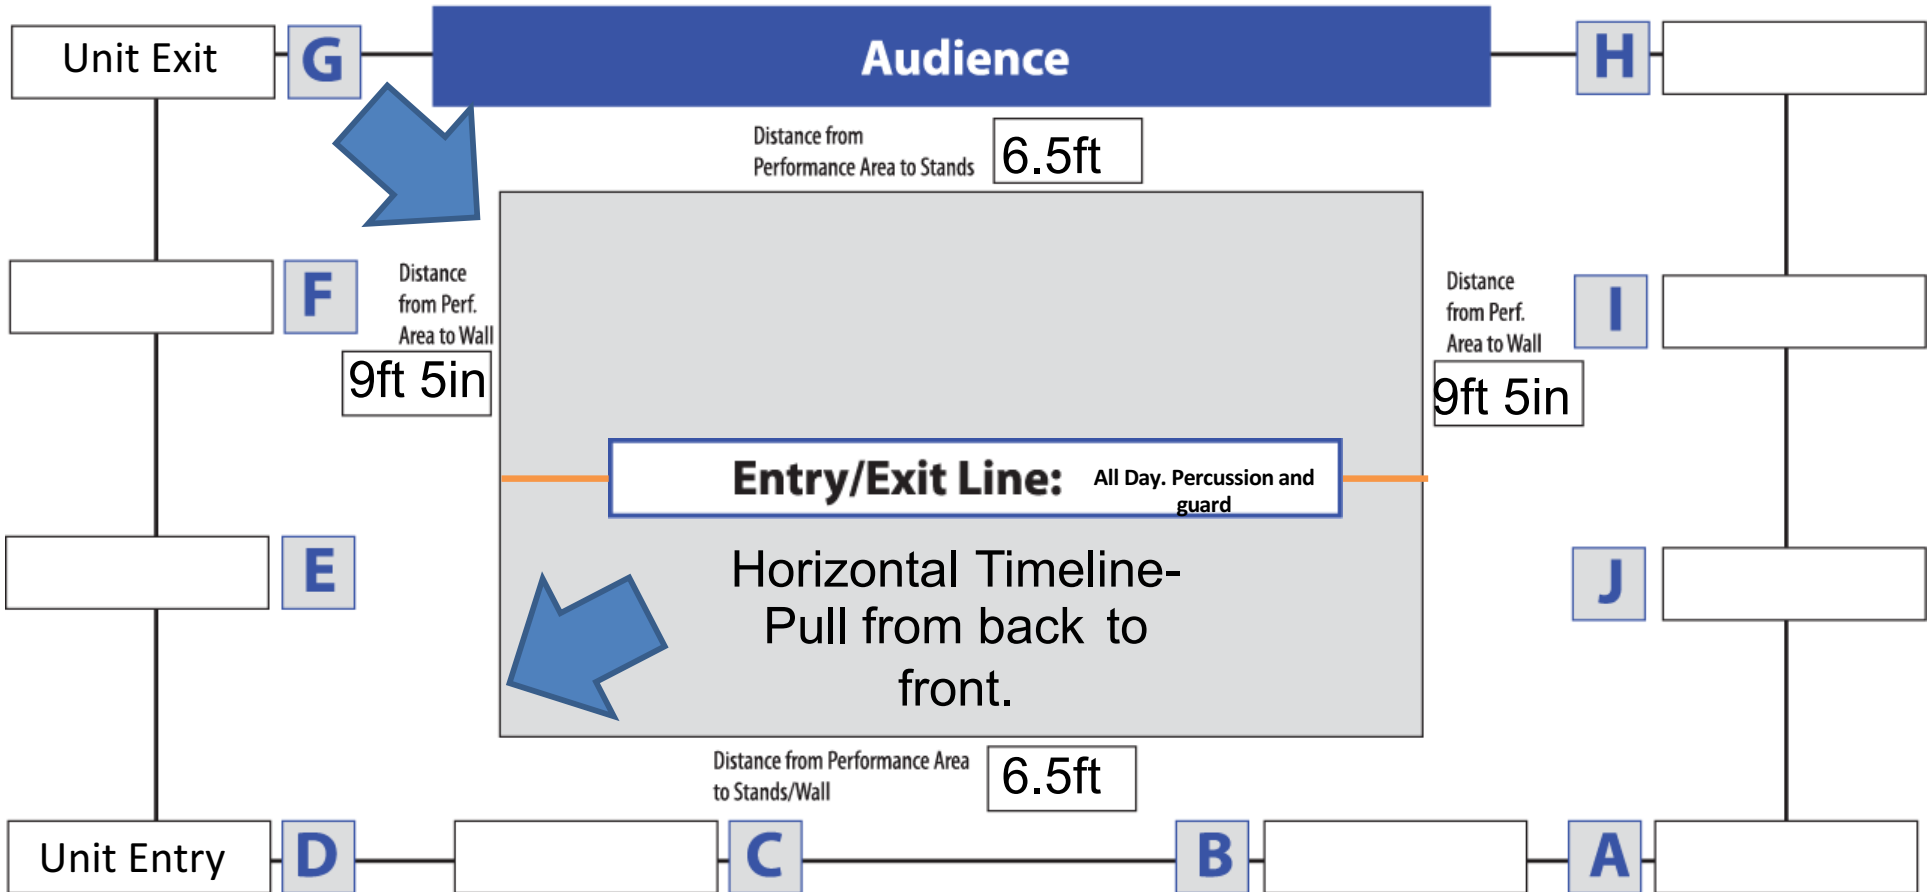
Unit Exit

G

Audience

H

Distance from Performance Area to Stands

6.5ft

F

Distance from Perf. Area to Wall

9ft 5in

Distance from Perf. Area to Wall

I

9ft 5in

Entry/Exit Line: All Day. Percussion and guard

E

J

Horizontal Timeline- Pull from back to front.

Distance from Performance Area to Stands/Wall

6.5ft

Unit Entry

D

C

B

A